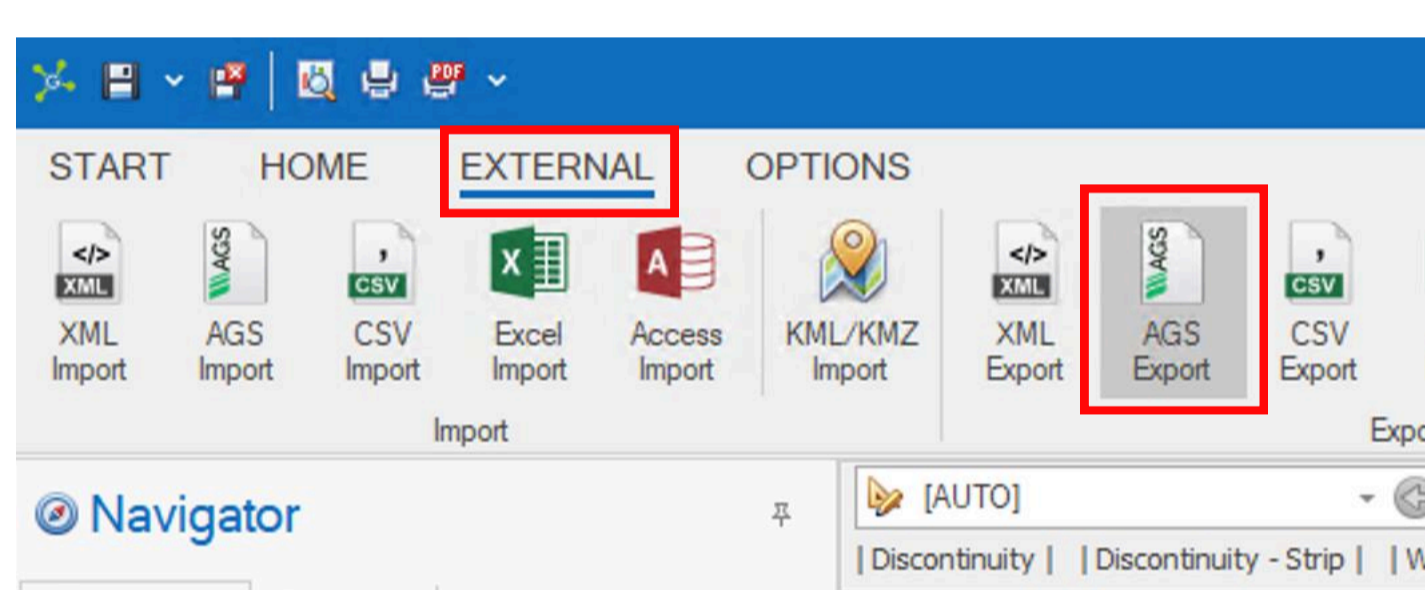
PDF

START HOME EXTERNAL OPTIONS

</> XML
XML Import

AGS
AGS Import

, CSV
CSV Import

X
Excel Import

A
Access Import

KML/KMZ Import

</> XML
XML Export

AGS
AGS Export

, CSV
CSV Export

Import

Expo

Navigator

[AUTO]

| Discontinuity | | Discontinuity - Strip | | W